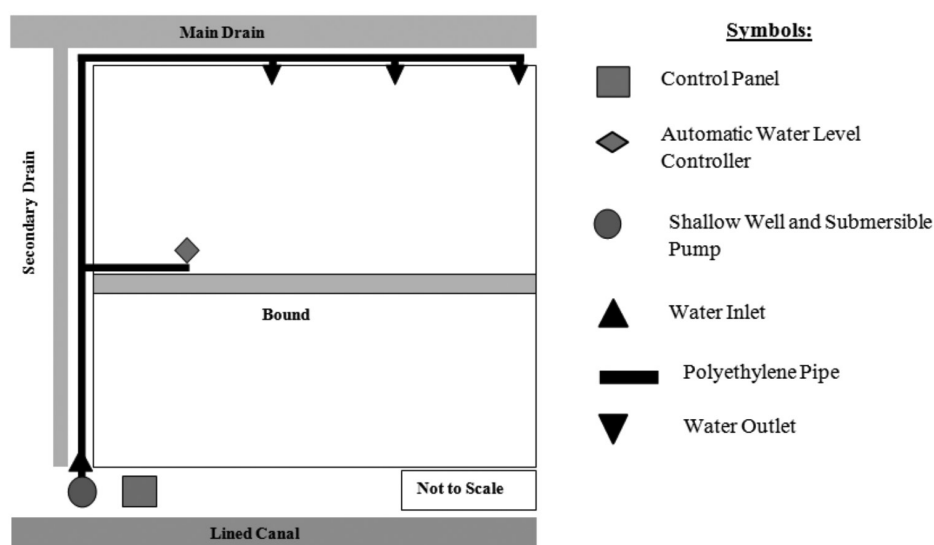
Main Drain

Secondary Drain

Bound

Not to Scale

Lined Canal

Symbols:

Control Panel

Automatic Water Level Controller

Shallow Well and Submersible Pump

Water Inlet

Polyethylene Pipe

Water Outlet